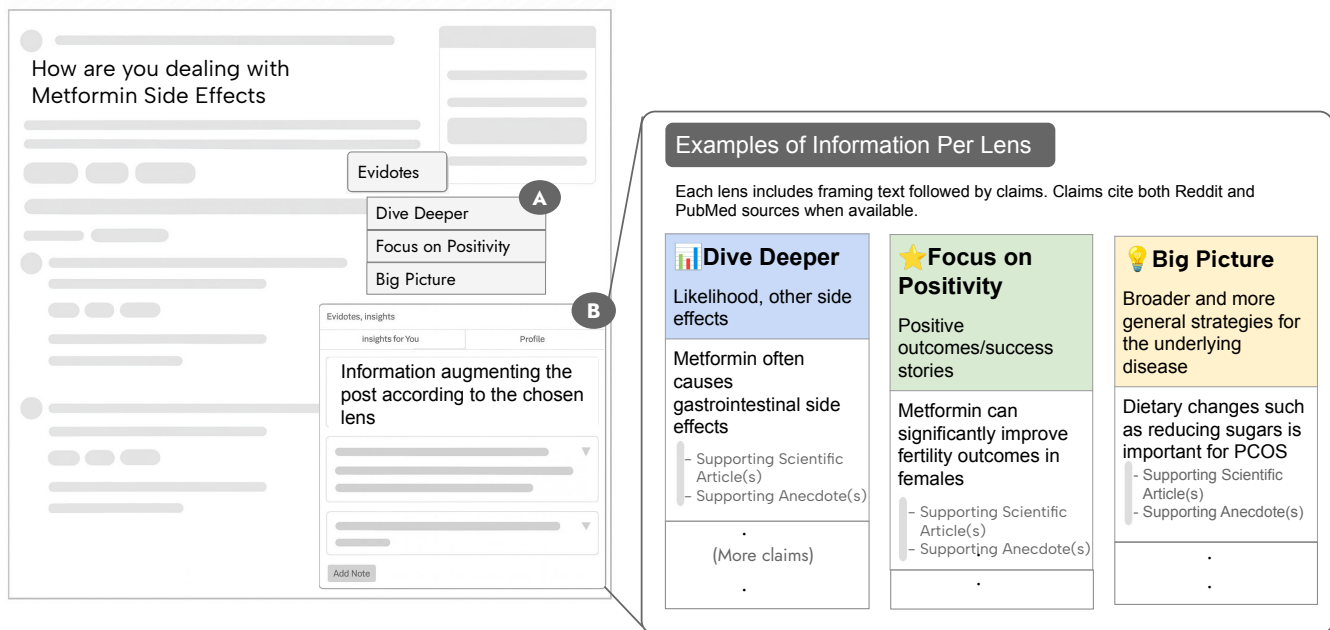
How are you dealing with Metformin Side Effects

Evidotes

A

Dive Deeper

Focus on Positivity

Big Picture

B

Evidotes, insights

insights for You

Profile

Information augmenting the post according to the chosen lens

Add Note

Examples of Information Per Lens

Each lens includes framing text followed by claims. Claims cite both Reddit and PubMed sources when available.

📊Dive Deeper

Likelihood, other side effects

Metformin often causes gastrointestinal side effects

- Supporting Scientific Article(s)
- Supporting Anecdote(s)

.
(More claims)
.

⭐Focus on Positivity

Positive outcomes/success stories

Metformin can significantly improve fertility outcomes in females

- Supporting Scientific Article(s)
- Supporting Anecdote(s)

.

💡Big Picture

Broader and more general strategies for the underlying disease

Dietary changes such as reducing sugars is important for PCOS

- Supporting Scientific Article(s)
- Supporting Anecdote(s)

.
.